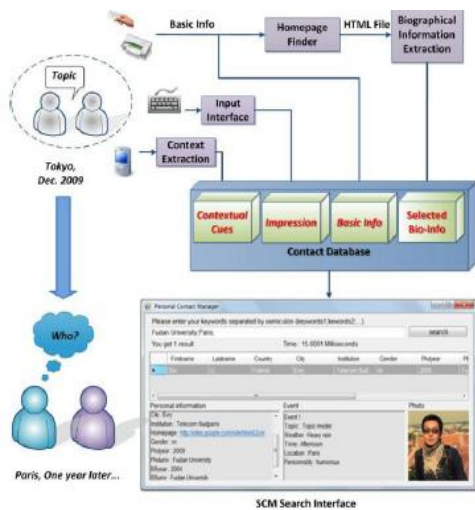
Basic Info

Homepage Finder

HTML File

Biographical Information Extraction

Topic

Input Interface

Context Extraction

Tokyo, Dec. 2009

Contextual Cues

Impression

Basic Info

Selected Bio-info

Contact Database

Who?

Paris, One year later...

Personal Contact Manager

Please enter your keywords separated by semicolon (keywords1;keywords2;...)

Fudan University;Paris

search

You get 1 result

Time : 15.0001 Milliseconds

| Firstname | Lastname | Country | City | Institution | Gender | Phdyear |
|---|---|---|---|---|---|---|
| Eric | Li | France | Paris | Telecom Bul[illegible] | m | 2009 |

Personal information

City: Paris
Institution: Telecom Bulgaria
Homepage: http://sites.google.com/site/ericli
Gender: m
Phdyear: 2009
PhdUniv: Fudan University
MSyear: 2004
MSuniv: Fudan University

Event

Event 1
Topic: Topic model
Weather: Heavy rain
Time: Afternoon
Location: Paris
Personality: humorous

Photo

SCM Search Interface